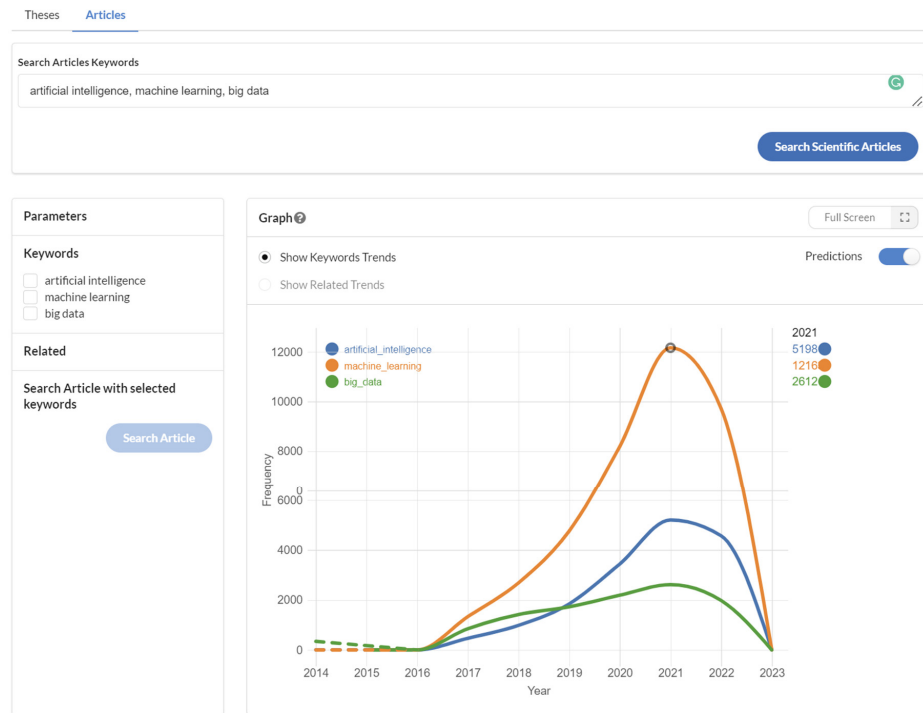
Theses Articles

Search Articles Keywords

artificial intelligence, machine learning, big data

Search Scientific Articles

Parameters

Keywords

artificial intelligence
machine learning
big data

Related

Search Article with selected keywords

Search Article

Graph

Full Screen

Show Keywords Trends

Show Related Trends

Predictions

artificial_intelligence
machine_learning
big_data

2021
5198
1216
2612

12000
10000
8000
6000
4000
2000
0

Frequency

2014 2015 2016 2017 2018 2019 2020 2021 2022 2023

Year